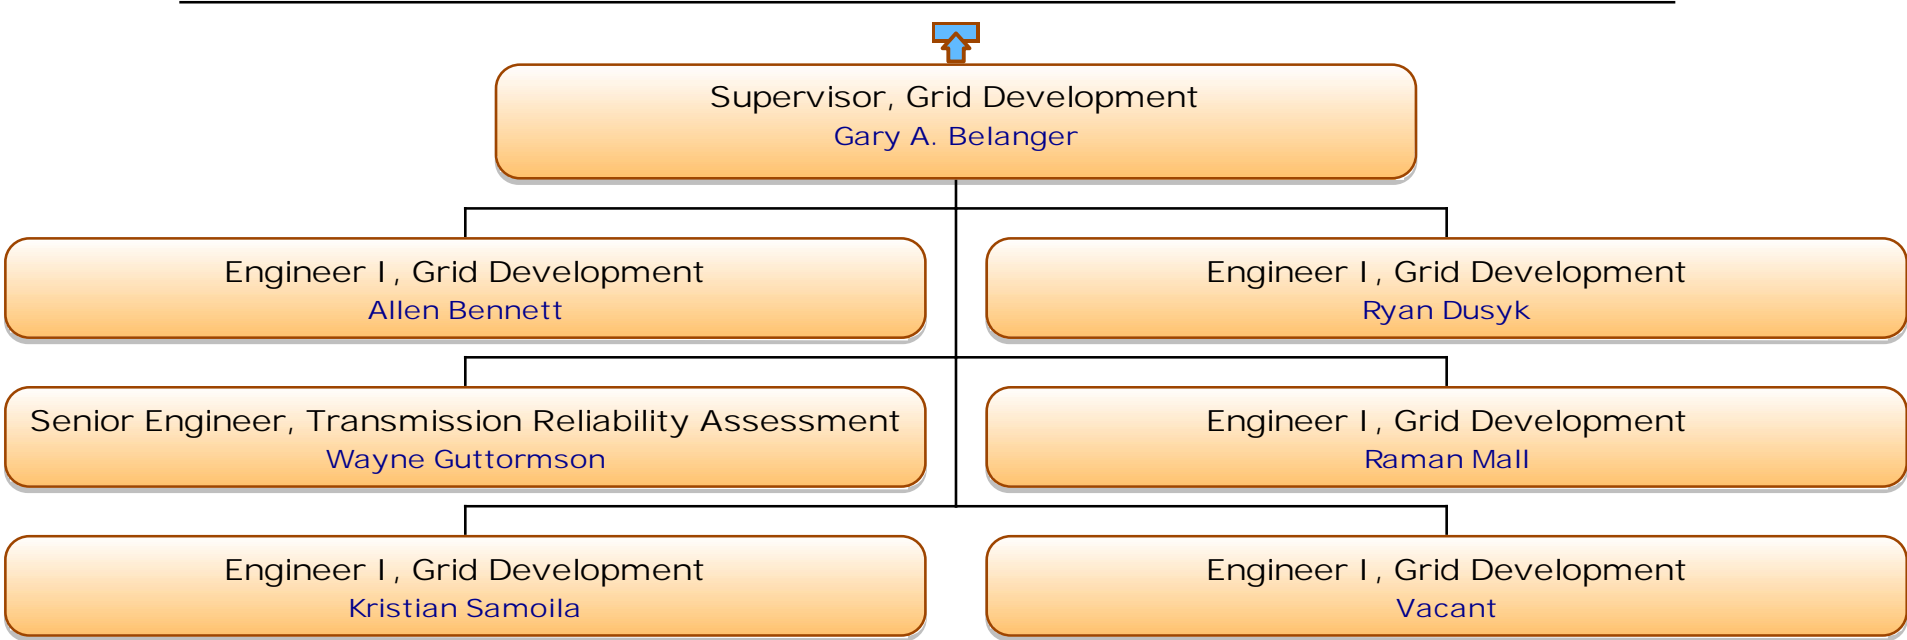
Supervisor, Grid Development
Gary A. Belanger

Engineer I, Grid Development
Allen Bennett

Engineer I, Grid Development
Ryan Dusyk

Senior Engineer, Transmission Reliability Assessment
Wayne Guttormson

Engineer I, Grid Development
Raman Mall

Engineer I, Grid Development
Kristian Samoila

Engineer I, Grid Development
Vacant